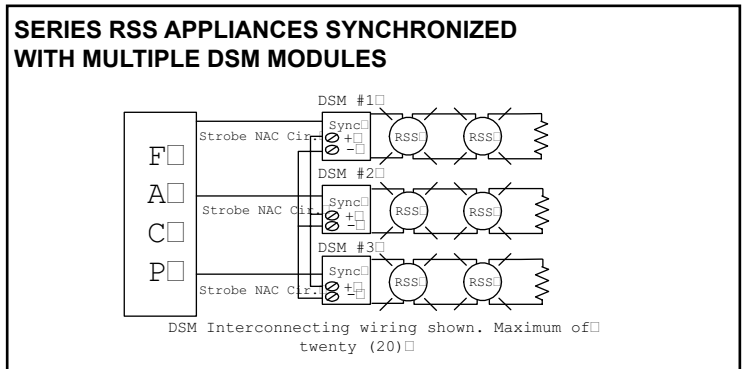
SERIES RSS APPLIANCES SYNCHRONIZED WITH MULTIPLE DSM MODULES

DSM #1

Strobe NAC Cir.

Sync
+
-

RSS

RSS

F
A
C
P

DSM #2

Strobe NAC Cir.

Sync
+
-

RSS

RSS

DSM #3

Strobe NAC Cir.

Sync
+
-

RSS

RSS

DSM Interconnecting wiring shown. Maximum of twenty (20)